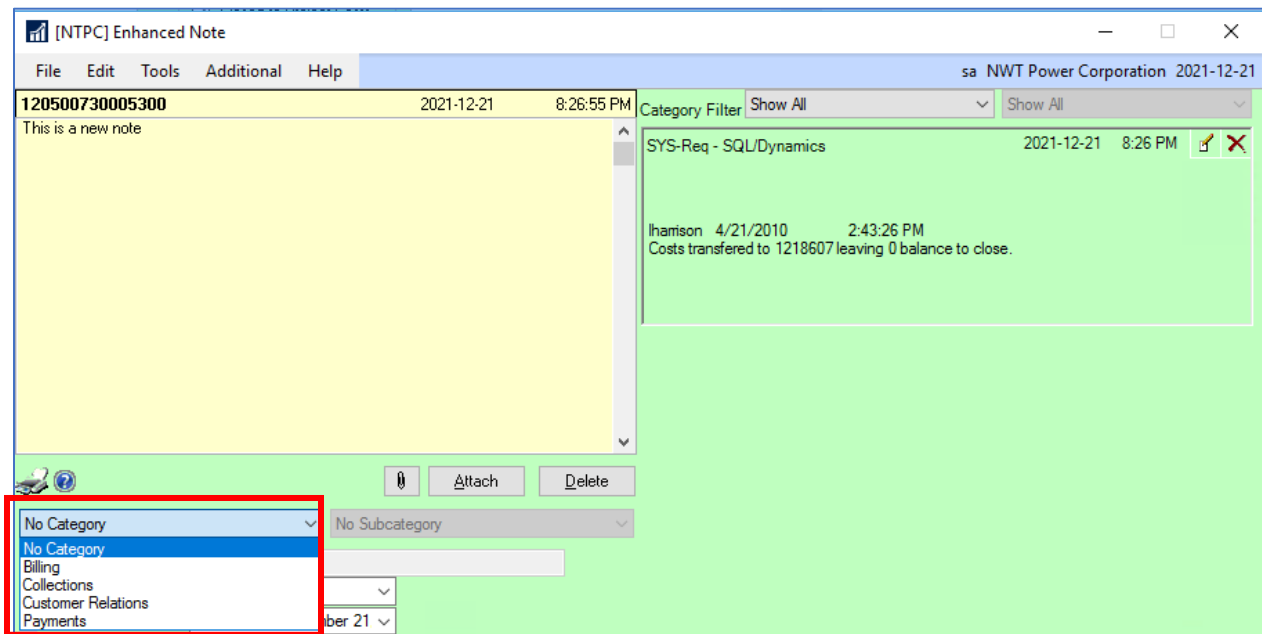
[NTPC] Enhanced Note

File Edit Tools Additional Help

sa NWT Power Corporation 2021-12-21

120500730005300 2021-12-21 8:26:55 PM

This is a new note

Category Filter Show All

Show All

SYS-Req - SQL/Dynamics 2021-12-21 8:26 PM

lharrison 4/21/2010 2:43:26 PM
Costs transfered to 1218607 leaving 0 balance to close.

Attach

Delete

No Category

No Subcategory

No Category
Billing
Collections
Customer Relations
Payments

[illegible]ber 21